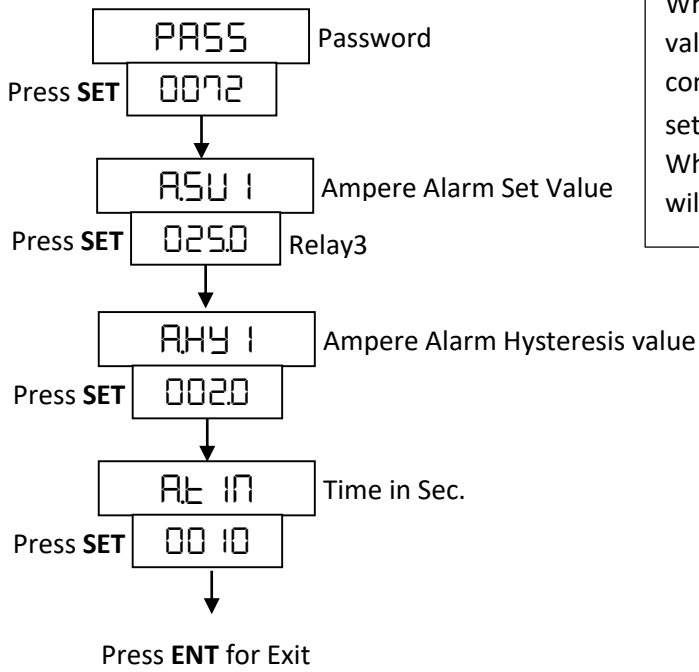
PASS
Password
Press **SET**
0072

A.SU 1
Ampere Alarm Set Value
Press **SET**
025.0
Relay3

A.HY 1
Ampere Alarm Hysteresis value
Press **SET**
002.0

A.t IN
Time in Sec.
Press **SET**
0010

Press **ENT** for Exit

Wh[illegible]
val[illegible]
cor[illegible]
set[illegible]
Wh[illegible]
wil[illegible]